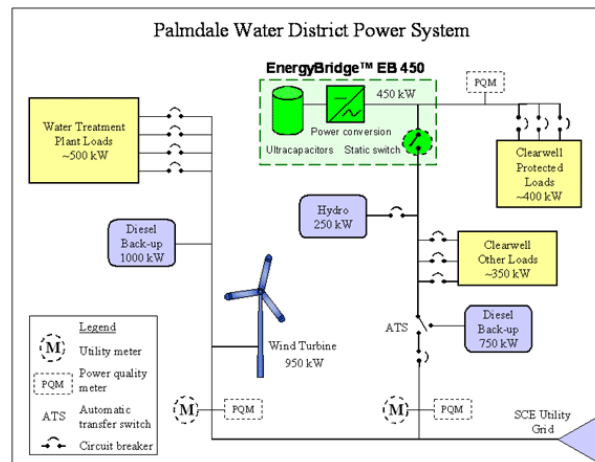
Palmdale Water District Power System

EnergyBridge™ EB 450

450 kW

PQM

Power conversion

Ultracapacitors

Static switch

Water Treatment Plant Loads ~500 kW

Clearwell Protected Loads ~400 kW

Hydro 250 kW

Diesel Back-up 1000 kW

Clearwell Other Loads ~350 kW

ATS

Diesel Back-up 750 kW

Wind Turbine 950 kW

Legend

M Utility meter

PQM Power quality meter

ATS Automatic transfer switch

Circuit breaker

M PQM

M PQM

SCE Utility Grid